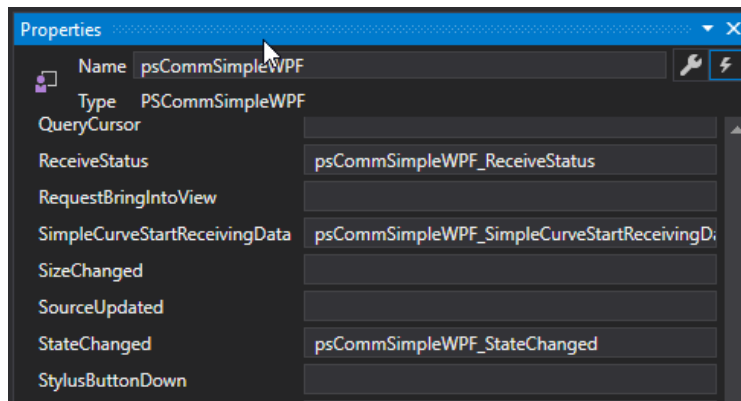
Properties

Name psCommSimpleWPF

Type PSCommSimpleWPF

| | |
|---|---|
| QueryCursor | |
| ReceiveStatus | psCommSimpleWPF_ReceiveStatus |
| RequestBringIntoView | |
| SimpleCurveStartReceivingData | psCommSimpleWPF_SimpleCurveStartReceivingDa |
| SizeChanged | |
| SourceUpdated | |
| StateChanged | psCommSimpleWPF_StateChanged |
| StylusButtonDown | |